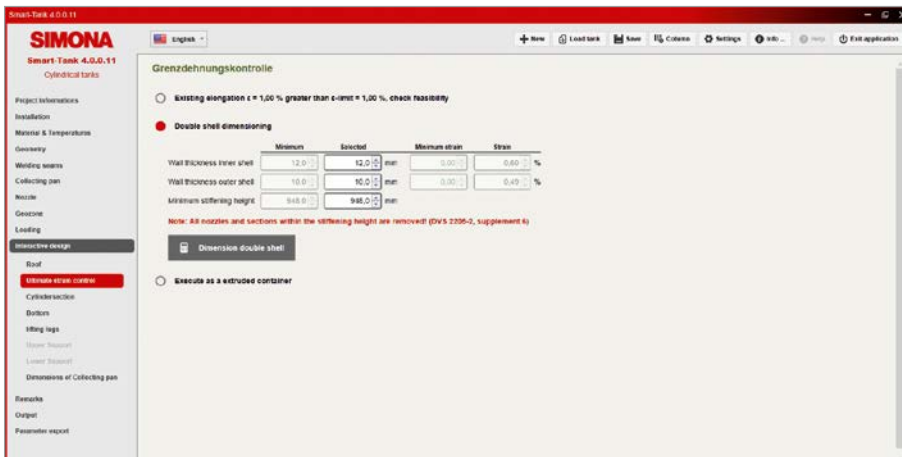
Smart-Tank 4.0.0.11

SIMONA

Smart-Tank 4.0.0.11
Cylindrical tanks

English

New | Load tank | Save | Columns | Settings | Info... | Help | Exit application

Project informations
Installation
Material & Temperatures
Geometry
Welding seams
Collecting pan
Nozzle
Geocone
Loading
Interactive design
Roof
Ultimate strain control
Cylindersection
Bottom
lifting lugs
Upper Support
Lower Support
Dimensions of Collecting pan
Remarks
Output
Parameter export

Grenzdehnungskontrolle

Existing elongation ε = 1,00 % greater than ε-limit = 1,00 %, check feasibility

Double shell dimensioning

| | Minimum | Selected | | Minimum strain | Strain | |
|---|---|---|---|---|---|---|
| Wall thickness inner shell | 12,0 | 12,0 | mm | 0,00 | 0,60 | % |
| Wall thickness outer shell | 10,0 | 10,0 | mm | 0,00 | 0,49 | % |
| Minimum stiffening height | 948,0 | 948,0 | mm | | | |

Note: All nozzles and sections within the stiffening height are removed! (DVS 2205-2, supplement 6)

Dimension double shell

Execute as a extruded container